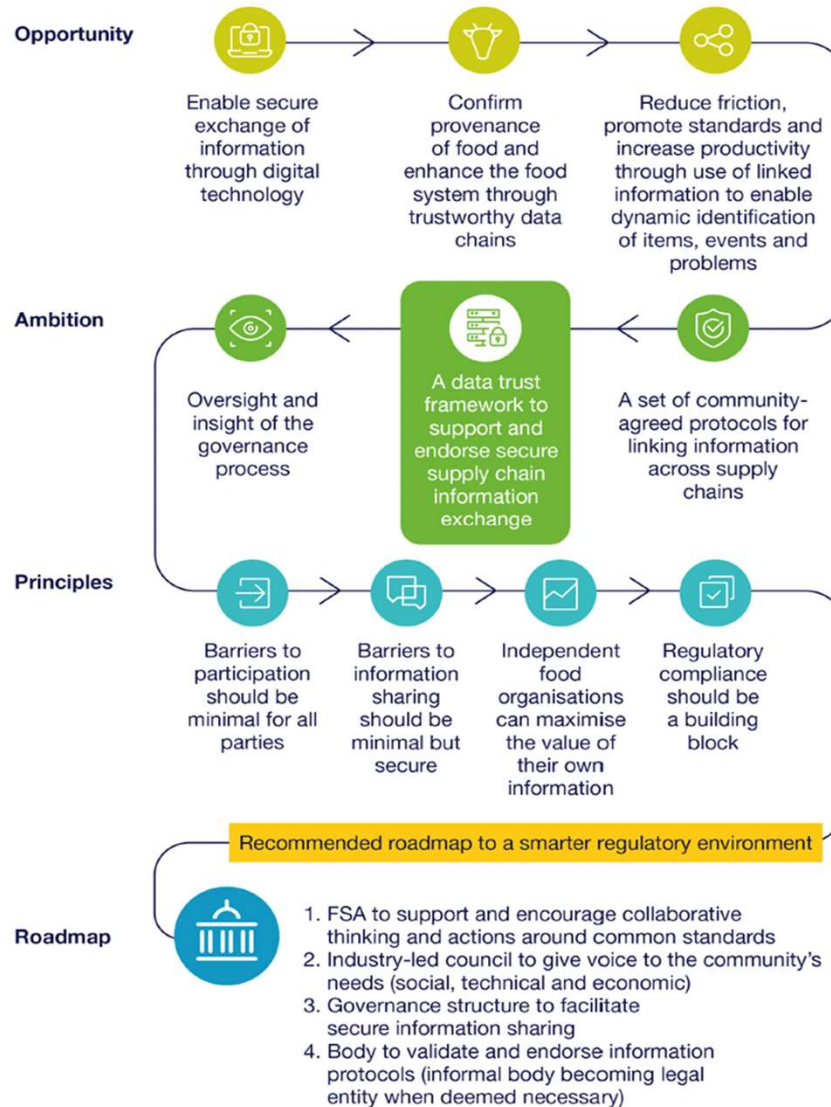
Opportunity

Enable secure exchange of information through digital technology

Confirm provenance of food and enhance the food system through trustworthy data chains

Reduce friction, promote standards and increase productivity through use of linked information to enable dynamic identification of items, events and problems

Ambition

Oversight and insight of the governance process

A data trust framework to support and endorse secure supply chain information exchange

A set of community-agreed protocols for linking information across supply chains

Principles

Barriers to participation should be minimal for all parties

Barriers to information sharing should be minimal but secure

Independent food organisations can maximise the value of their own information

Regulatory compliance should be a building block

Recommended roadmap to a smarter regulatory environment

Roadmap

1. FSA to support and encourage collaborative thinking and actions around common standards
2. Industry-led council to give voice to the community's needs (social, technical and economic)
3. Governance structure to facilitate secure information sharing
4. Body to validate and endorse information protocols (informal body becoming legal entity when deemed necessary)